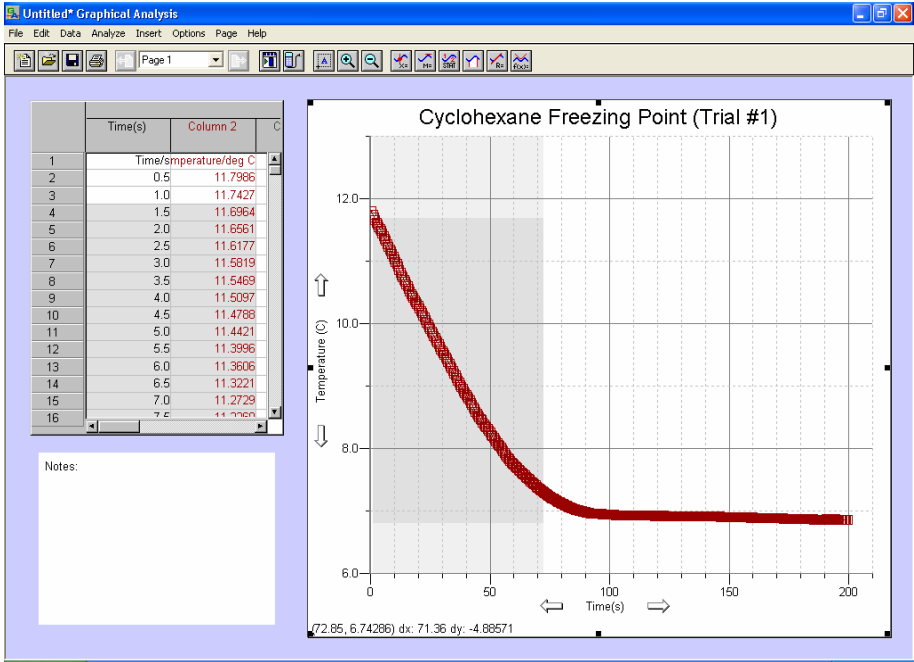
Untitled* Graphical Analysis

File Edit Data Analyze Insert Options Page Help

Page 1

| | Time(s) | Column 2 | C |
|---|---|---|---|
| 1 | Time/s | mperature/deg C | |
| 2 | 0.5 | 11.7986 | |
| 3 | 1.0 | 11.7427 | |
| 4 | 1.5 | 11.6964 | |
| 5 | 2.0 | 11.6561 | |
| 6 | 2.5 | 11.6177 | |
| 7 | 3.0 | 11.5819 | |
| 8 | 3.5 | 11.5469 | |
| 9 | 4.0 | 11.5097 | |
| 10 | 4.5 | 11.4788 | |
| 11 | 5.0 | 11.4421 | |
| 12 | 5.5 | 11.3996 | |
| 13 | 6.0 | 11.3606 | |
| 14 | 6.5 | 11.3221 | |
| 15 | 7.0 | 11.2729 | |
| 16 | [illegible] | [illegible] | |

Notes:

Cyclohexane Freezing Point (Trial #1)

Temperature (C)

12.0
10.0
8.0
6.0

0 50 100 150 200

Time(s)

(72.85, 6.74286) dx: 71.36 dy: -4.88571